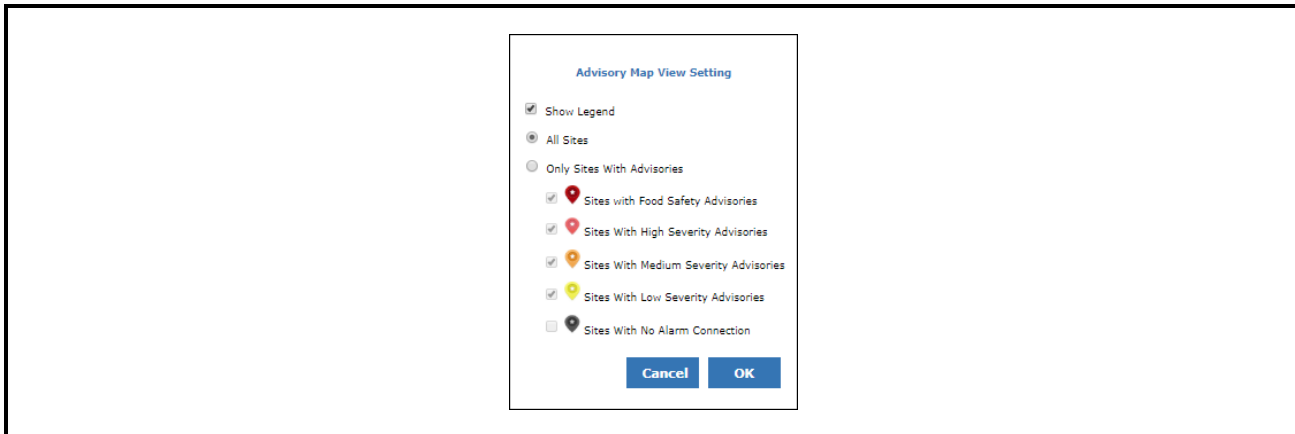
Advisory Map View Setting

Show Legend

All Sites

Only Sites With Advisories

Sites with Food Safety Advisories

Sites With High Severity Advisories

Sites With Medium Severity Advisories

Sites With Low Severity Advisories

Sites With No Alarm Connection

Cancel OK